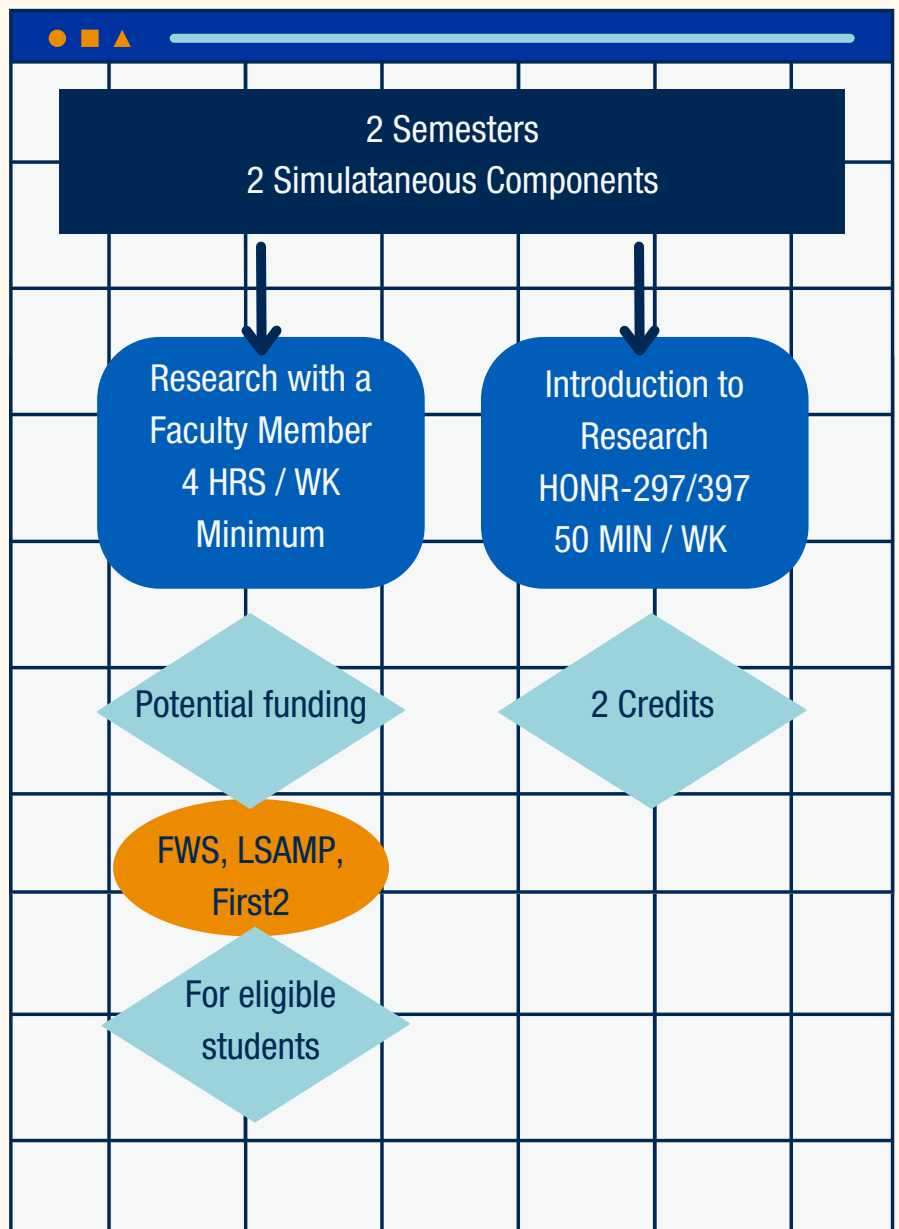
2 Semesters
2 Simulataneous Components

Research with a Faculty Member
4 HRS / WK
Minimum

Introduction to Research
HONR-297/397
50 MIN / WK

Potential funding

2 Credits

FWS, LSAMP, First2

For eligible students